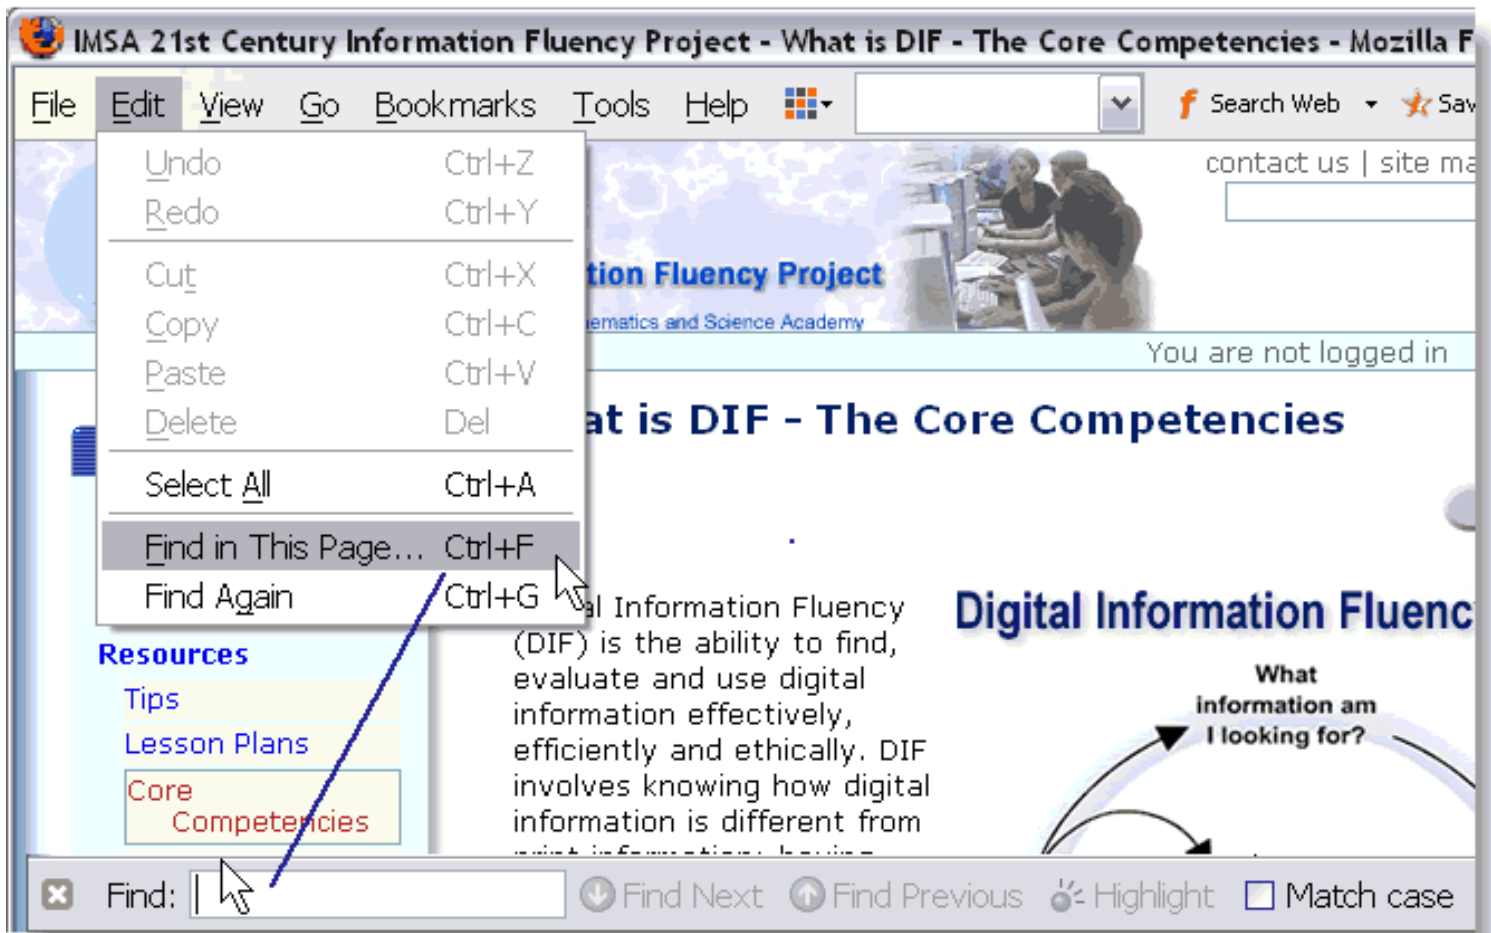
IMSA 21st Century Information Fluency Project - What is DIF - The Core Competencies - Mozilla F

File Edit View Go Bookmarks Tools Help

Search Web Sav

Undo Ctrl+Z
Redo Ctrl+Y
Cut Ctrl+X
Copy Ctrl+C
Paste Ctrl+V
Delete Del
Select All Ctrl+A
Find in This Page... Ctrl+F
Find Again Ctrl+G

contact us | site ma

tion Fluency Project

ematics and Science Academy

You are not logged in

at is DIF - The Core Competencies

al Information Fluency (DIF) is the ability to find, evaluate and use digital information effectively, efficiently and ethically. DIF involves knowing how digital information is different from

Digital Information Fluenc

What information am I looking for?

Resources
Tips
Lesson Plans
Core Competencies

Find: | Find Next Find Previous Highlight Match case